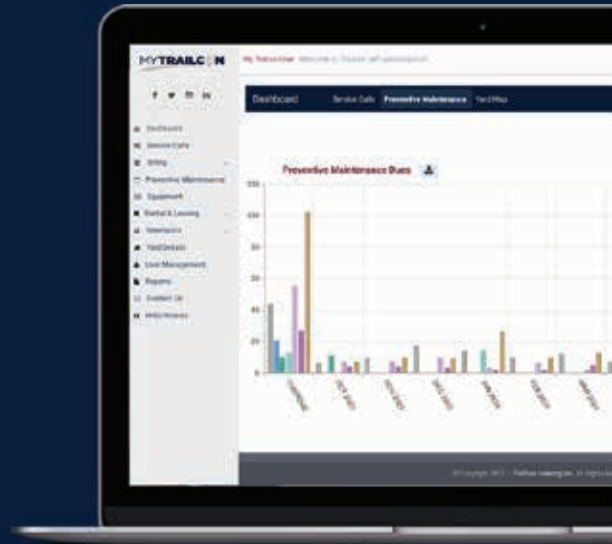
MYTRAILCON

f y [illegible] in

Dashboard
Service Calls
Billing
Preventive Maintenance
Equipment
Rental & Leasing
Telematics
Yard Details
User Management
Reports
Contact Us
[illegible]

My Trailcon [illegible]

Dashboard Service Calls Preventive Maintenance Yard Map

Preventive Maintenance Dues

120
100
80
60
40
20
0

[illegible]